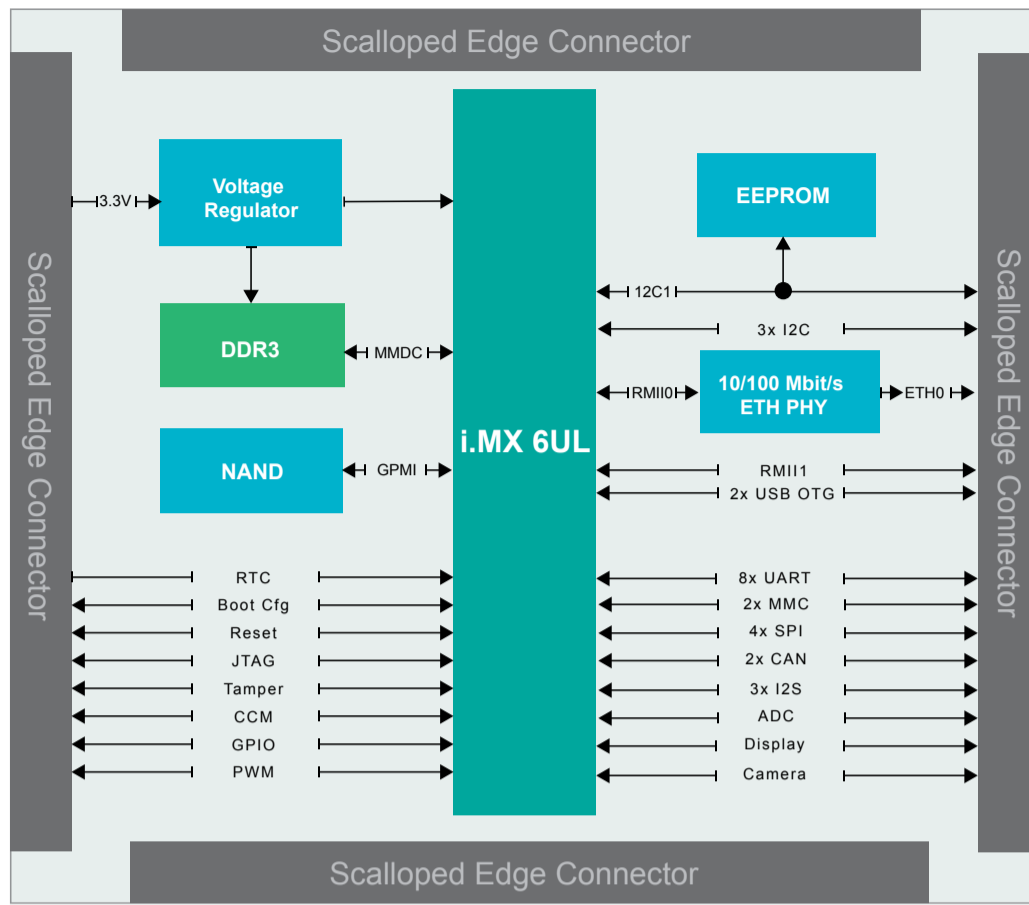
Scalloped Edge Connector

Scalloped Edge Connector

Scalloped Edge Connector

Scalloped Edge Connector

3.3V

Voltage Regulator

DDR3

MMDC

NAND

GPMI

i.MX 6UL

EEPROM

12C1

3x I2C

RMII0

10/100 Mbit/s ETH PHY

ETH0

RMII1

2x USB OTG

RTC

Boot Cfg

Reset

JTAG

Tamper

CCM

GPIO

PWM

8x UART

2x MMC

4x SPI

2x CAN

3x I2S

ADC

Display

Camera